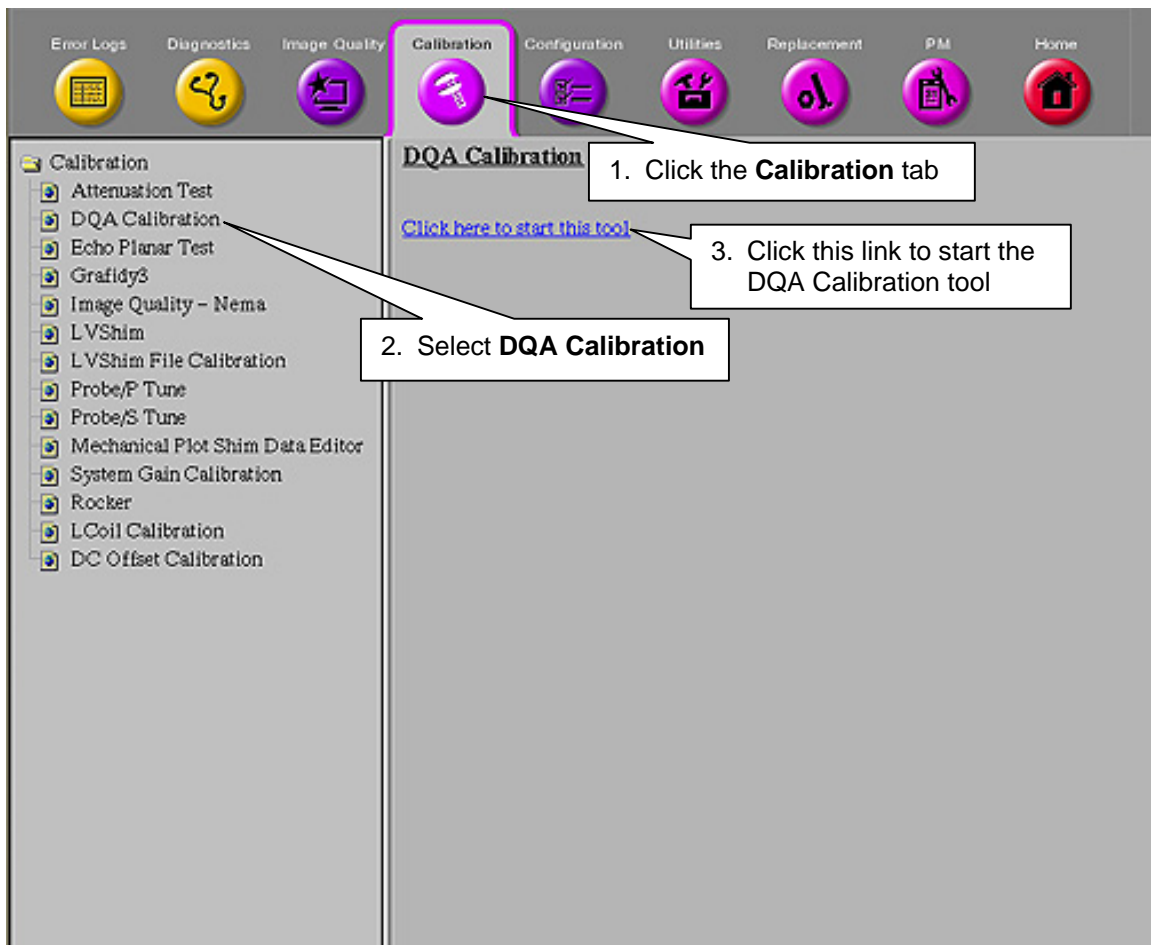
Error Logs Diagnostics Image Quality Calibration Configuration Utilities Replacement PM Home

Calibration
Attenuation Test
DQA Calibration
Echo Planar Test
Grafidy3
Image Quality – Nema
LVShim
LVShim File Calibration
Probe/P Tune
Probe/S Tune
Mechanical Plot Shim Data Editor
System Gain Calibration
Rocker
LCoil Calibration
DC Offset Calibration

DQA Calibration

1. Click the **Calibration** tab

Click here to start this tool

3. Click this link to start the DQA Calibration tool

2. Select **DQA Calibration**